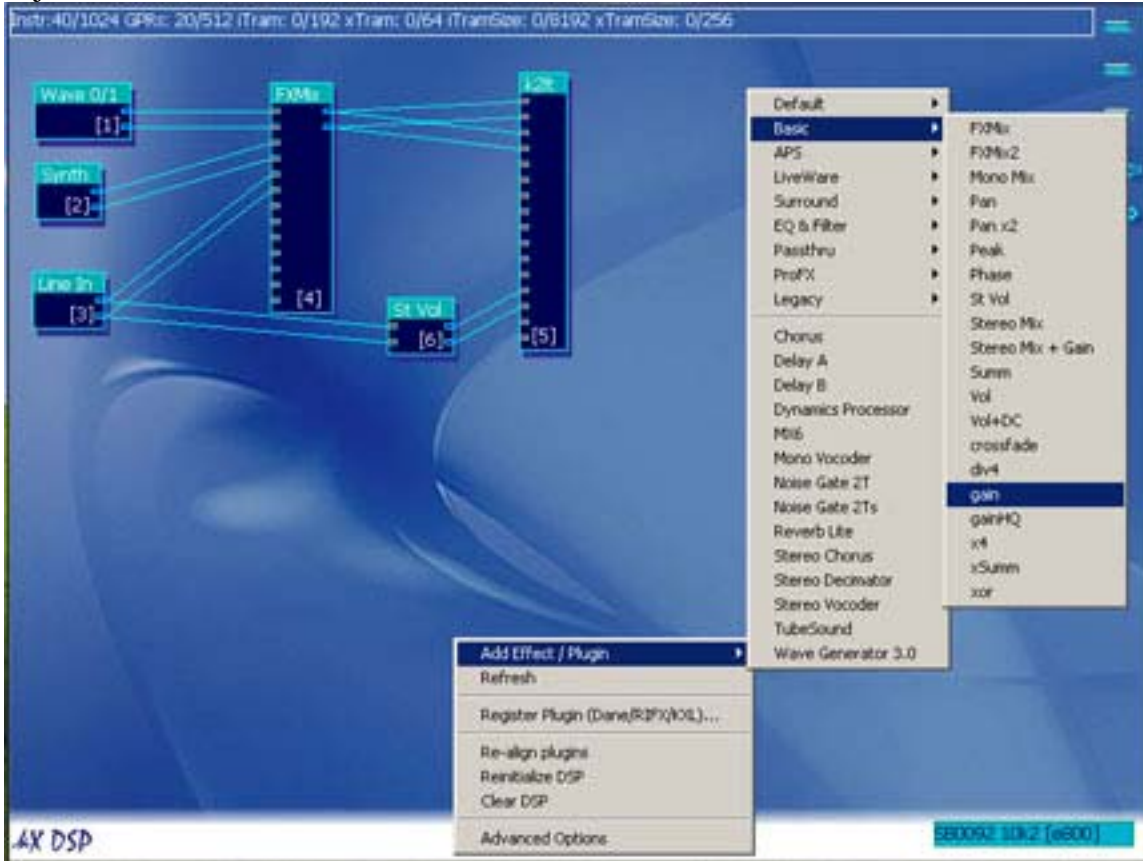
Instr: 40/1024 GPRs: 20/512 iTram: 0/192 xTram: 0/64 iTramSize: 0/8192 xTramSize: 0/256

Wave 0/1
[1]

Synth
[2]

Line In
[3]

FXMix
[4]

St Vol
[6]

k2lt
[5]

Default
Basic
APS
LiveWare
Surround
EQ & Filter
Passthru
ProFX
Legacy
Chorus
Delay A
Delay B
Dynamics Processor
MX6
Mono Vocoder
Noise Gate 2T
Noise Gate 2Ts
Reverb Lite
Stereo Chorus
Stereo Decimator
Stereo Vocoder
TubeSound
Wave Generator 3.0

FXMix
FXMix2
Mono Mix
Pan
Pan x2
Peak
Phase
St Vol
Stereo Mix
Stereo Mix + Gain
Summ
Vol
Vol+DC
crossfade
div4
gain
gainHQ
x4
xSumm
xor

Add Effect / Plugin
Refresh
Register Plugin (Dane/RIFX/KXL)...
Re-align plugins
Reinitialize DSP
Clear DSP
Advanced Options

kX DSP

SB0092 10k2 [e800]